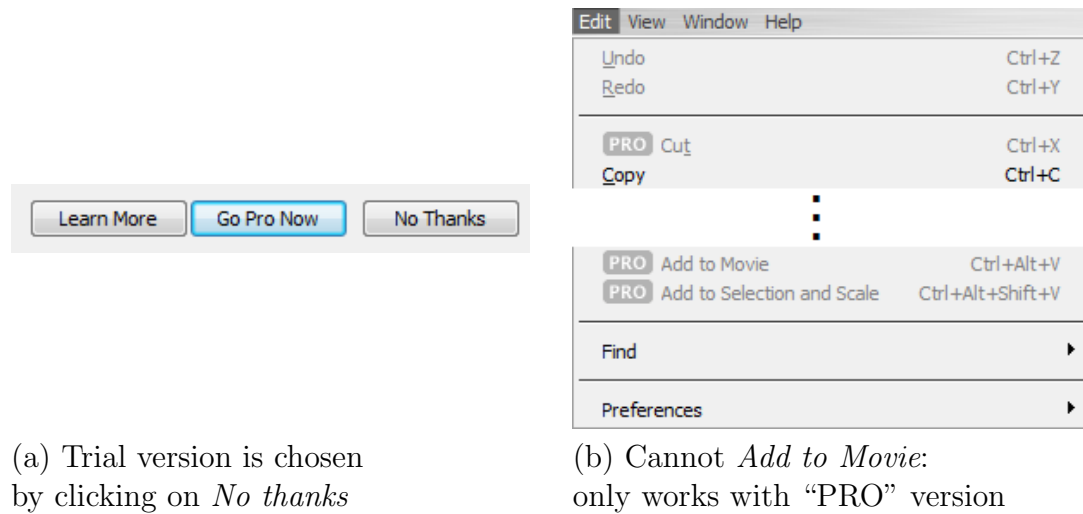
Learn More Go Pro Now No Thanks

Edit View Window Help

Undo Ctrl+Z
Redo Ctrl+Y

PRO Cut Ctrl+X
Copy Ctrl+C

PRO Add to Movie Ctrl+Alt+V
PRO Add to Selection and Scale Ctrl+Alt+Shift+V

Find

Preferences

(a) Trial version is chosen by clicking on *No thanks*

(b) Cannot *Add to Movie*: only works with "PRO" version